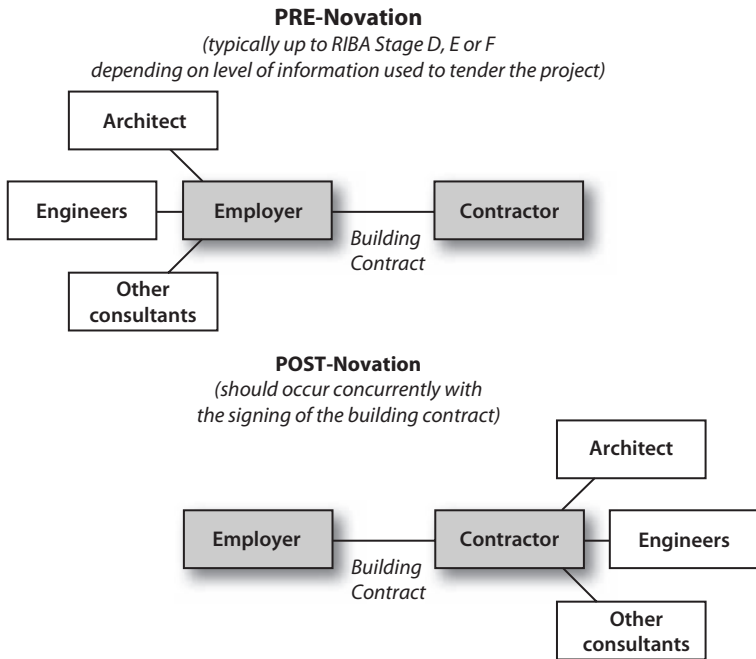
**PRE-Novation**
*(typically up to RIBA Stage D, E or F depending on level of information used to tender the project)*

Architect

Engineers

Employer

Contractor

*Building Contract*

Other consultants

**POST-Novation**
*(should occur concurrently with the signing of the building contract)*

Architect

Employer

Contractor

Engineers

*Building Contract*

Other consultants